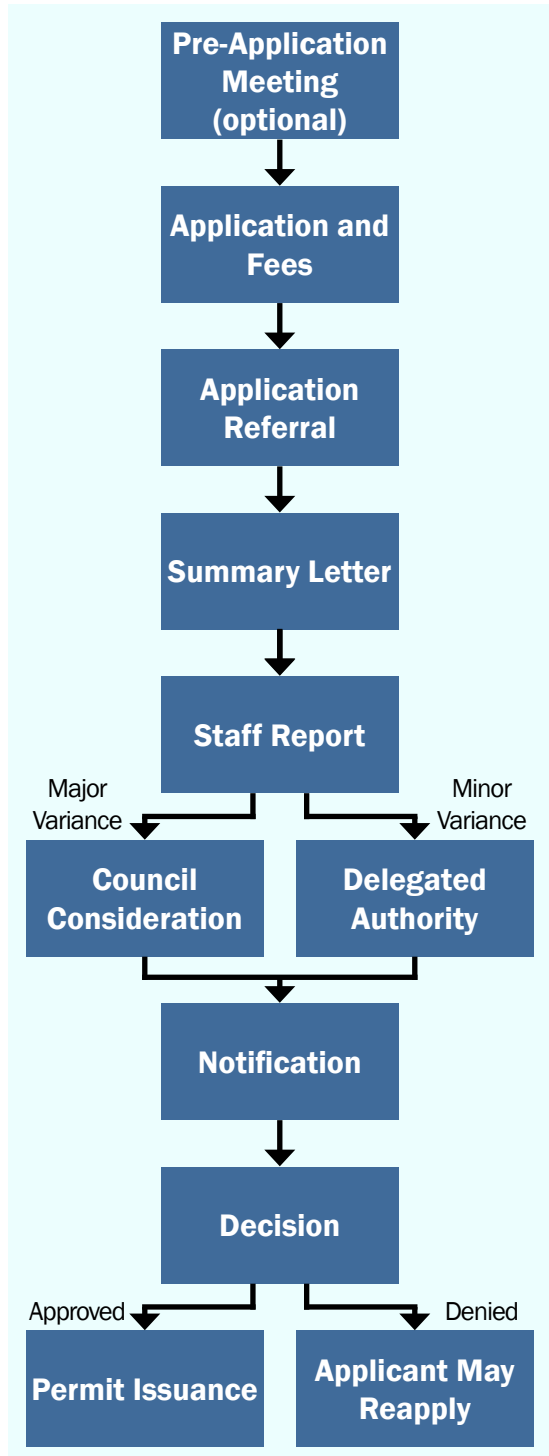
Pre-Application Meeting (optional)

Application and Fees

Application Referral

Summary Letter

Staff Report

Major Variance

Minor Variance

Council Consideration

Delegated Authority

Notification

Decision

Approved

Denied

Permit Issuance

Applicant May Reapply